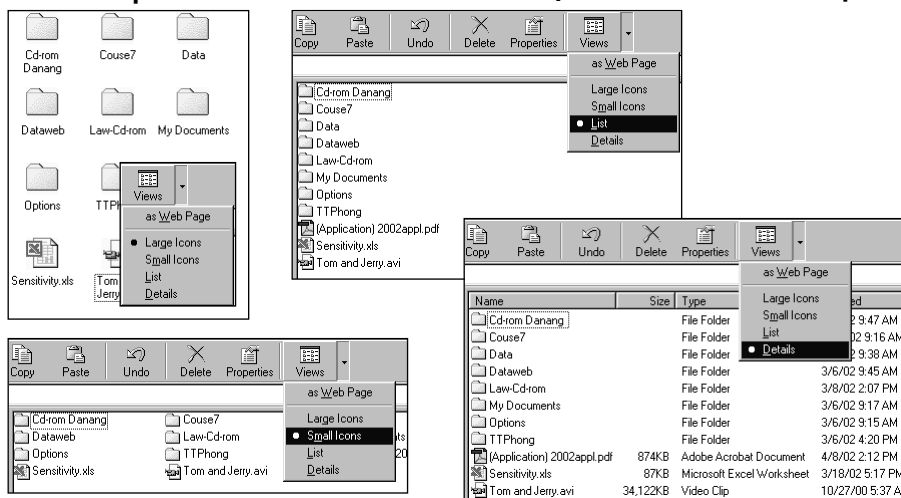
Cd-rom Danang
Couse7
Data
Dataweb
Law-Cd-rom
My Documents
Options
TTPh
Sensitivity.xls
Tom Jerry

Views
as Web Page
• Large Icons
Small Icons
List
Details

Copy
Paste
Undo
Delete
Properties
Views
as Web Page
Large Icons
Small Icons
• List
Details

Cd-rom Danang
Couse7
Data
Dataweb
Law-Cd-rom
My Documents
Options
TTPhong
(Application) 2002appl.pdf
Sensitivity.xls
Tom and Jerry.avi

Copy
Paste
Undo
Delete
Properties
Views
as Web Page
Large Icons
• Small Icons
List
Details

Cd-rom Danang
Couse7
Dataweb
Law-Cd-rom
Options
TTPhong
Sensitivity.xls
Tom and Jerry.avi
ts
20

Copy
Paste
Undo
Delete
Properties
Views
as Web Page
Large Icons
Small Icons
List
• Details

| Name | Size | Type | ed |
|---|---|---|---|
| Cd-rom Danang | | File Folder | 2 9:47 AM |
| Couse7 | | File Folder | 2 9:16 AM |
| Data | | File Folder | 2 9:38 AM |
| Dataweb | | File Folder | 3/6/02 9:45 AM |
| Law-Cd-rom | | File Folder | 3/8/02 2:07 PM |
| My Documents | | File Folder | 3/6/02 9:17 AM |
| Options | | File Folder | 3/6/02 9:15 AM |
| TTPhong | | File Folder | 3/6/02 4:20 PM |
| (Application) 2002appl.pdf | 874KB | Adobe Acrobat Document | 4/8/02 2:12 PM |
| Sensitivity.xls | 87KB | Microsoft Excel Worksheet | 3/18/02 5:17 PM |
| Tom and Jerry.avi | 34,122KB | Video Clip | 10/27/00 5:37 A |